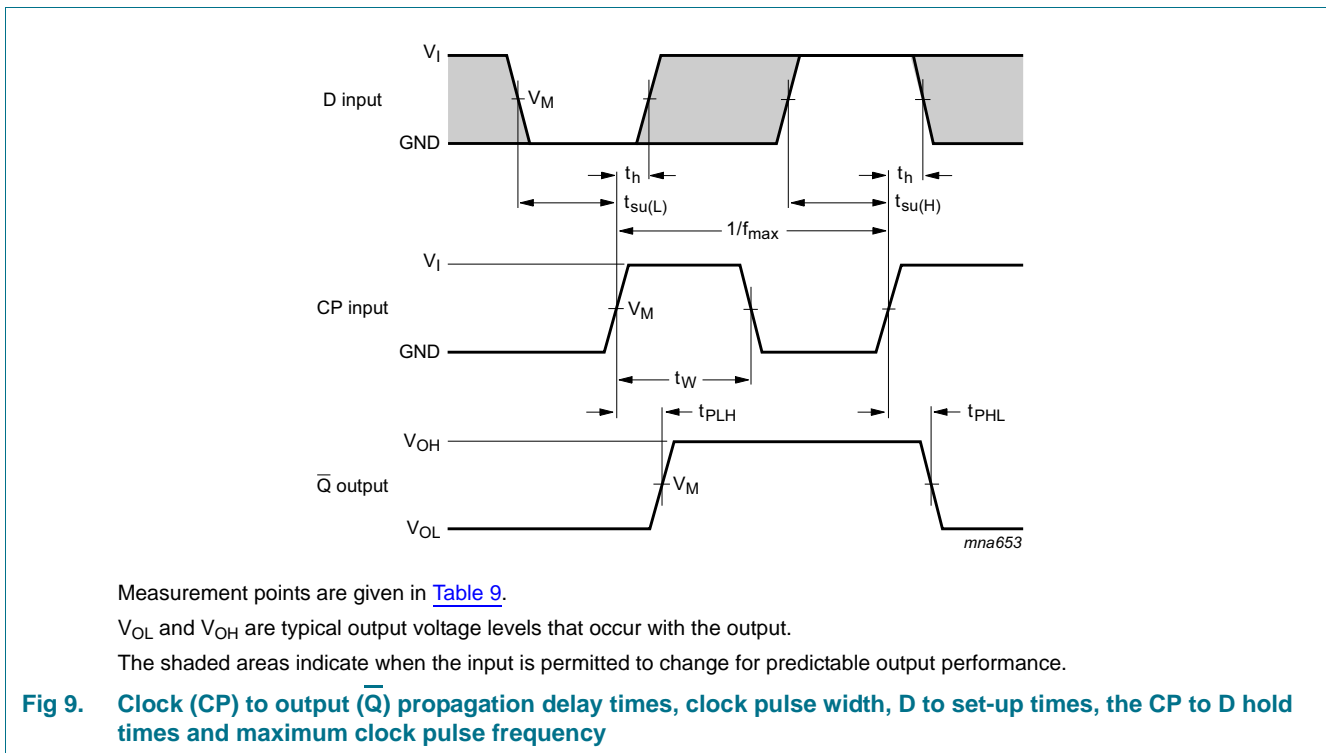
$V_I$

D input

$V_M$

GND

$t_h$

$t_{su(L)}$

$t_h$

$t_{su(H)}$

$1/f_{max}$

$V_I$

CP input

$V_M$

GND

$t_W$

$t_{PLH}$

$t_{PHL}$

$V_{OH}$

$\overline{Q}$ output

$V_M$

$V_{OL}$

mna653

Measurement points are given in Table 9.

$V_{OL}$ and $V_{OH}$ are typical output voltage levels that occur with the output.

The shaded areas indicate when the input is permitted to change for predictable output performance.

Fig 9. Clock (CP) to output ($\overline{Q}$) propagation delay times, clock pulse width, D to set-up times, the CP to D hold times and maximum clock pulse frequency